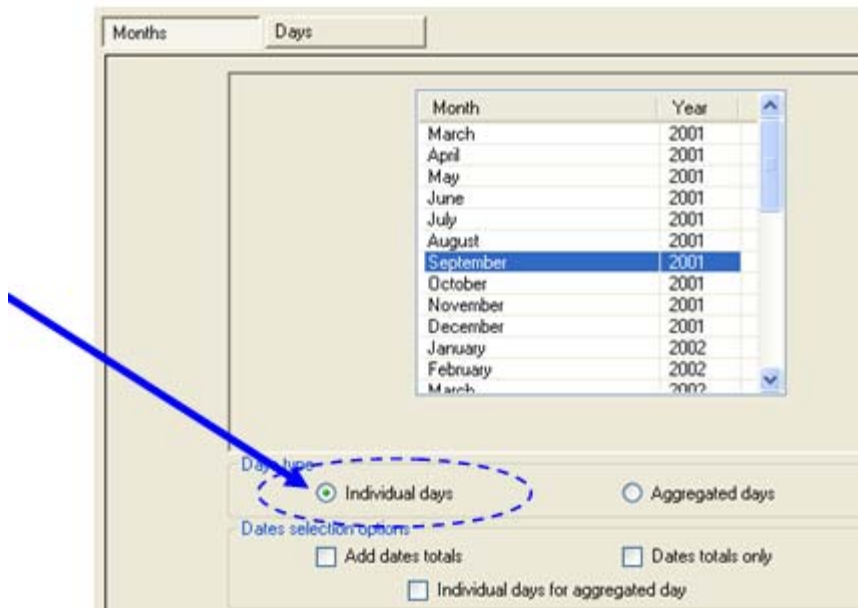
Months | Days

| Month | Year |
|---|---|
| March | 2001 |
| April | 2001 |
| May | 2001 |
| June | 2001 |
| July | 2001 |
| August | 2001 |
| September | 2001 |
| October | 2001 |
| November | 2001 |
| December | 2001 |
| January | 2002 |
| February | 2002 |
| March | 2002 |

Days type

Individual days

Aggregated days

Dates selection options

Add dates totals

Dates totals only

Individual days for aggregated day